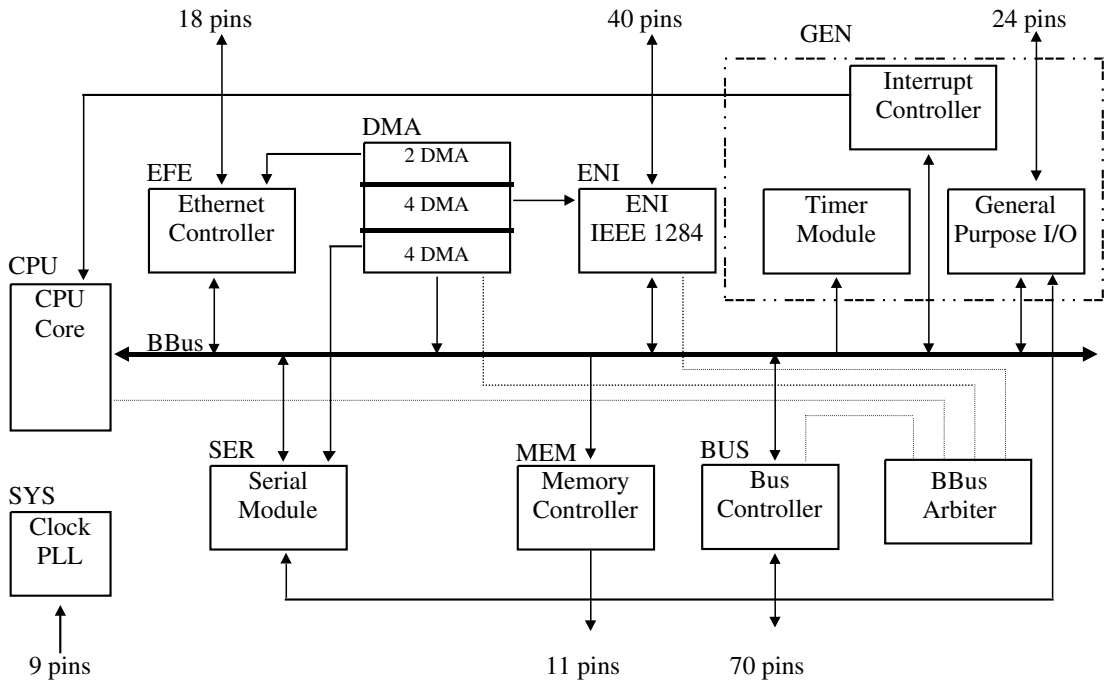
18 pins

40 pins

24 pins

GEN

Interrupt Controller

DMA

2 DMA

4 DMA

4 DMA

EFE

Ethernet Controller

ENI

ENI IEEE 1284

Timer Module

General Purpose I/O

CPU

CPU Core

BBus

SER

Serial Module

MEM

Memory Controller

BUS

Bus Controller

BBus Arbiter

SYS

Clock PLL

9 pins

11 pins

70 pins